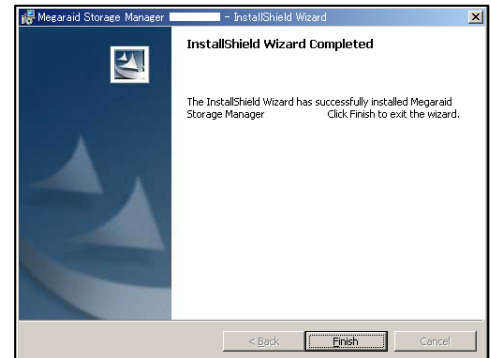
Megaraid Storage Manager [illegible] - InstallShield Wizard

InstallShield Wizard Completed

The InstallShield Wizard has successfully installed Megaraid Storage Manager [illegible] Click Finish to exit the wizard.

< Back

Finish

Cancel